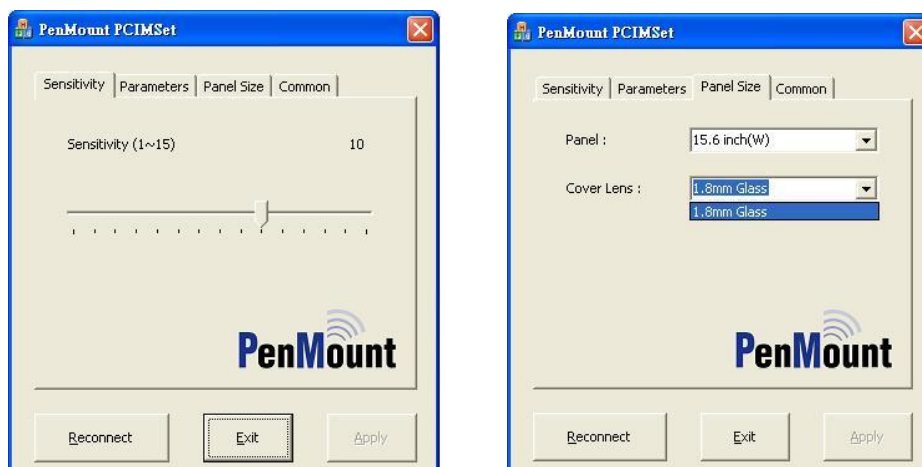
PenMount PCIMSet

Sensitivity | Parameters | Panel Size | Common

Sensitivity (1~15)

10

PenMount

Reconnect

Exit

Apply

PenMount PCIMSet

Sensitivity | Parameters | Panel Size | Common

Panel :

15.6 inch(W)

Cover Lens :

1.8mm Glass

1.8mm Glass

PenMount

Reconnect

Exit

Apply